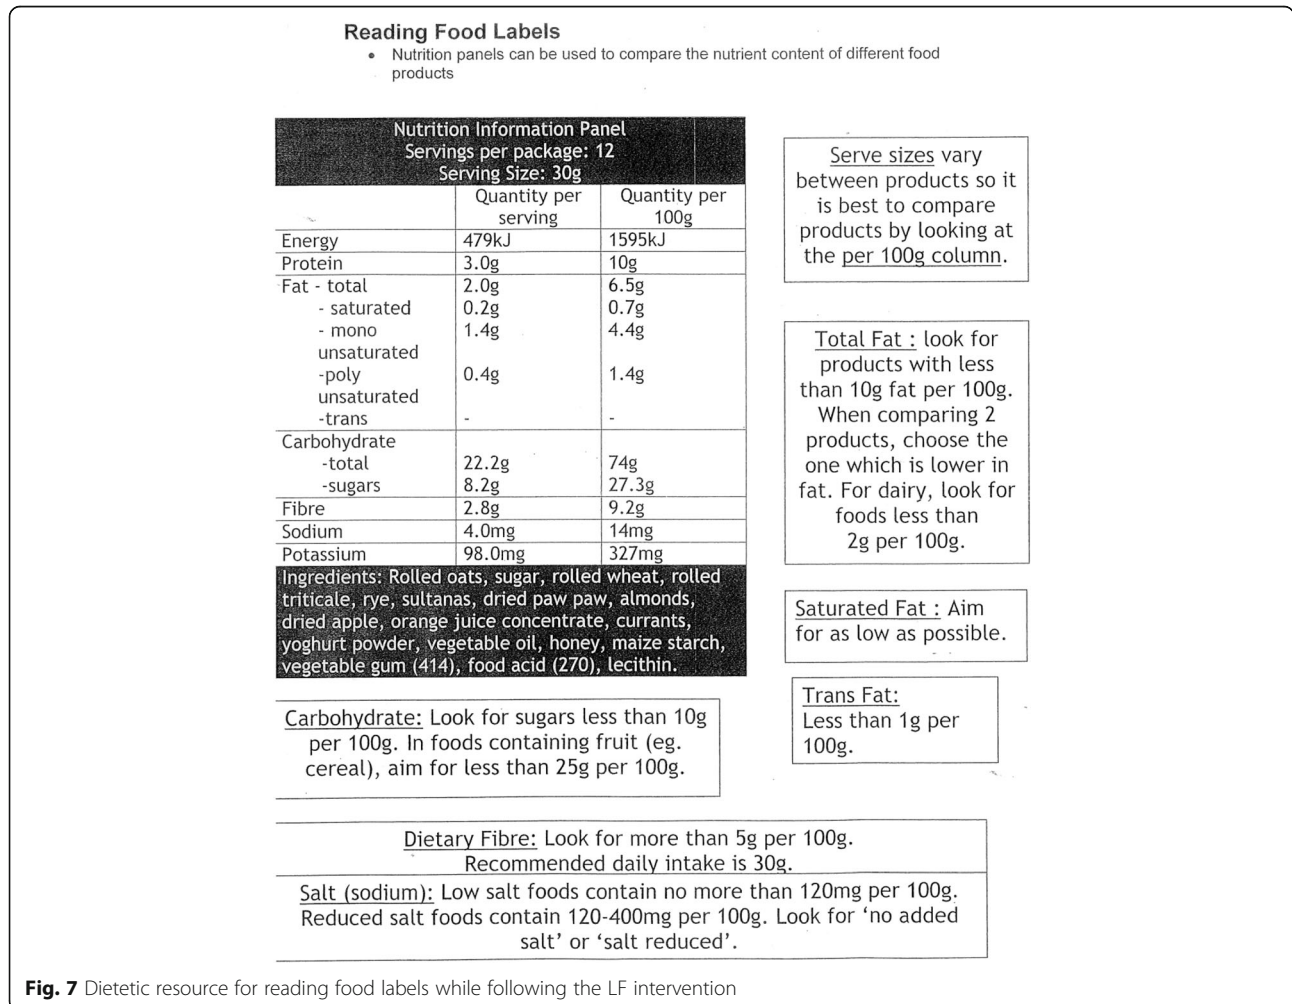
Reading Food Labels

• Nutrition panels can be used to compare the nutrient content of different food products

Nutrition Information Panel
Servings per package: 12
Serving Size: 30g

| | Quantity per serving | Quantity per 100g |
|---|---|---|
| Energy | 479kJ | 1595kJ |
| Protein | 3.0g | 10g |
| Fat - total | 2.0g | 6.5g |
| - saturated | 0.2g | 0.7g |
| - mono unsaturated | 1.4g | 4.4g |
| -poly unsaturated | 0.4g | 1.4g |
| -trans | - | - |
| Carbohydrate | | |
| -total | 22.2g | 74g |
| -sugars | 8.2g | 27.3g |
| Fibre | 2.8g | 9.2g |
| Sodium | 4.0mg | 14mg |
| Potassium | 98.0mg | 327mg |

Ingredients: Rolled oats, sugar, rolled wheat, rolled triticale, rye, sultanas, dried paw paw, almonds, dried apple, orange juice concentrate, currants, yoghurt powder, vegetable oil, honey, maize starch, vegetable gum (414), food acid (270), lecithin.

Serve sizes vary between products so it is best to compare products by looking at the per 100g column.

Total Fat : look for products with less than 10g fat per 100g. When comparing 2 products, choose the one which is lower in fat. For dairy, look for foods less than 2g per 100g.

Saturated Fat : Aim for as low as possible.

Trans Fat: Less than 1g per 100g.

Carbohydrate: Look for sugars less than 10g per 100g. In foods containing fruit (eg. cereal), aim for less than 25g per 100g.

Dietary Fibre: Look for more than 5g per 100g. Recommended daily intake is 30g.

Salt (sodium): Low salt foods contain no more than 120mg per 100g. Reduced salt foods contain 120-400mg per 100g. Look for 'no added salt' or 'salt reduced'.

Fig. 7 Dietetic resource for reading food labels while following the LF intervention